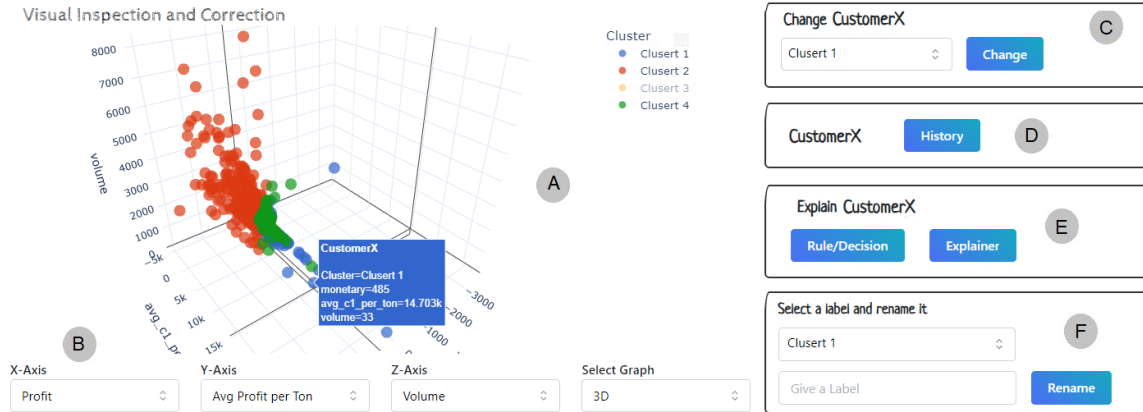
Visual Inspection and Correction

Cluster
Clusert 1
Clusert 2
Clusert 3
Clusert 4

8000
7000
6000
5000
4000
3000
2000
1000
0
volume

0
5k
10k
15k
avg_c1_pe

3000
2000

CustomerX

Cluster=Clusert 1
monetary=485
avg_c1_per_ton=14.703k
volume=33

A

B

X-Axis
Profit

Y-Axis
Avg Profit per Ton

Z-Axis
Volume

Select Graph
3D

Change CustomerX
C
Clusert 1
Change

CustomerX
History
D

Explain CustomerX
E
Rule/Decision
Explainer

Select a label and rename it
F
Clusert 1
Give a Label
Rename